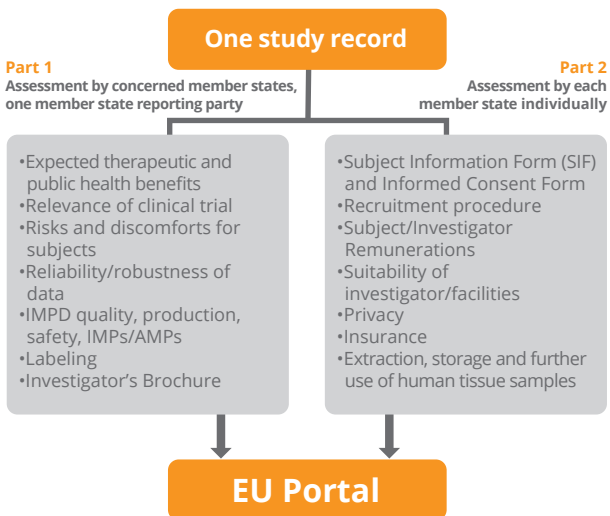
One study record

Part 1
Assessment by concerned member states, one member state reporting party

Part 2
Assessment by each member state individually

•Expected therapeutic and public health benefits
•Relevance of clinical trial
•Risks and discomforts for subjects
•Reliability/robustness of data
•IMPD quality, production, safety, IMPs/AMPs
•Labeling
•Investigator's Brochure

•Subject Information Form (SIF) and Informed Consent Form
•Recruitment procedure
•Subject/Investigator Remunerations
•Suitability of investigator/facilities
•Privacy
•Insurance
•Extraction, storage and further use of human tissue samples

EU Portal